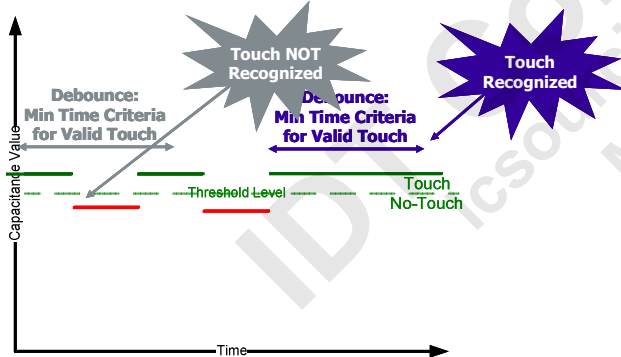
Touch NOT Recognized

Touch Recognized

Debounce: Min Time Criteria for Valid Touch

Debounce: Min Time Criteria for Valid Touch

Capacitance Value

Threshold Level

Touch

No-Touch

Time

IDT icsource